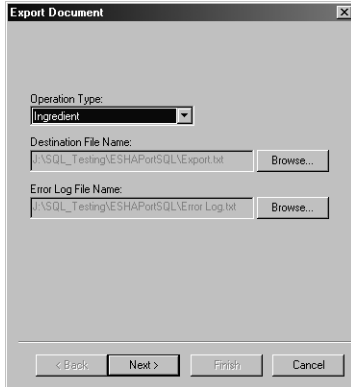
Export Document

Operation Type:
Ingredient

Destination File Name:
J:\SQL_Testing\ESHAPortSQL\Export.txt
Browse...

Error Log File Name:
J:\SQL_Testing\ESHAPortSQL\Error Log.txt
Browse...

< Back
Next >
Finish
Cancel